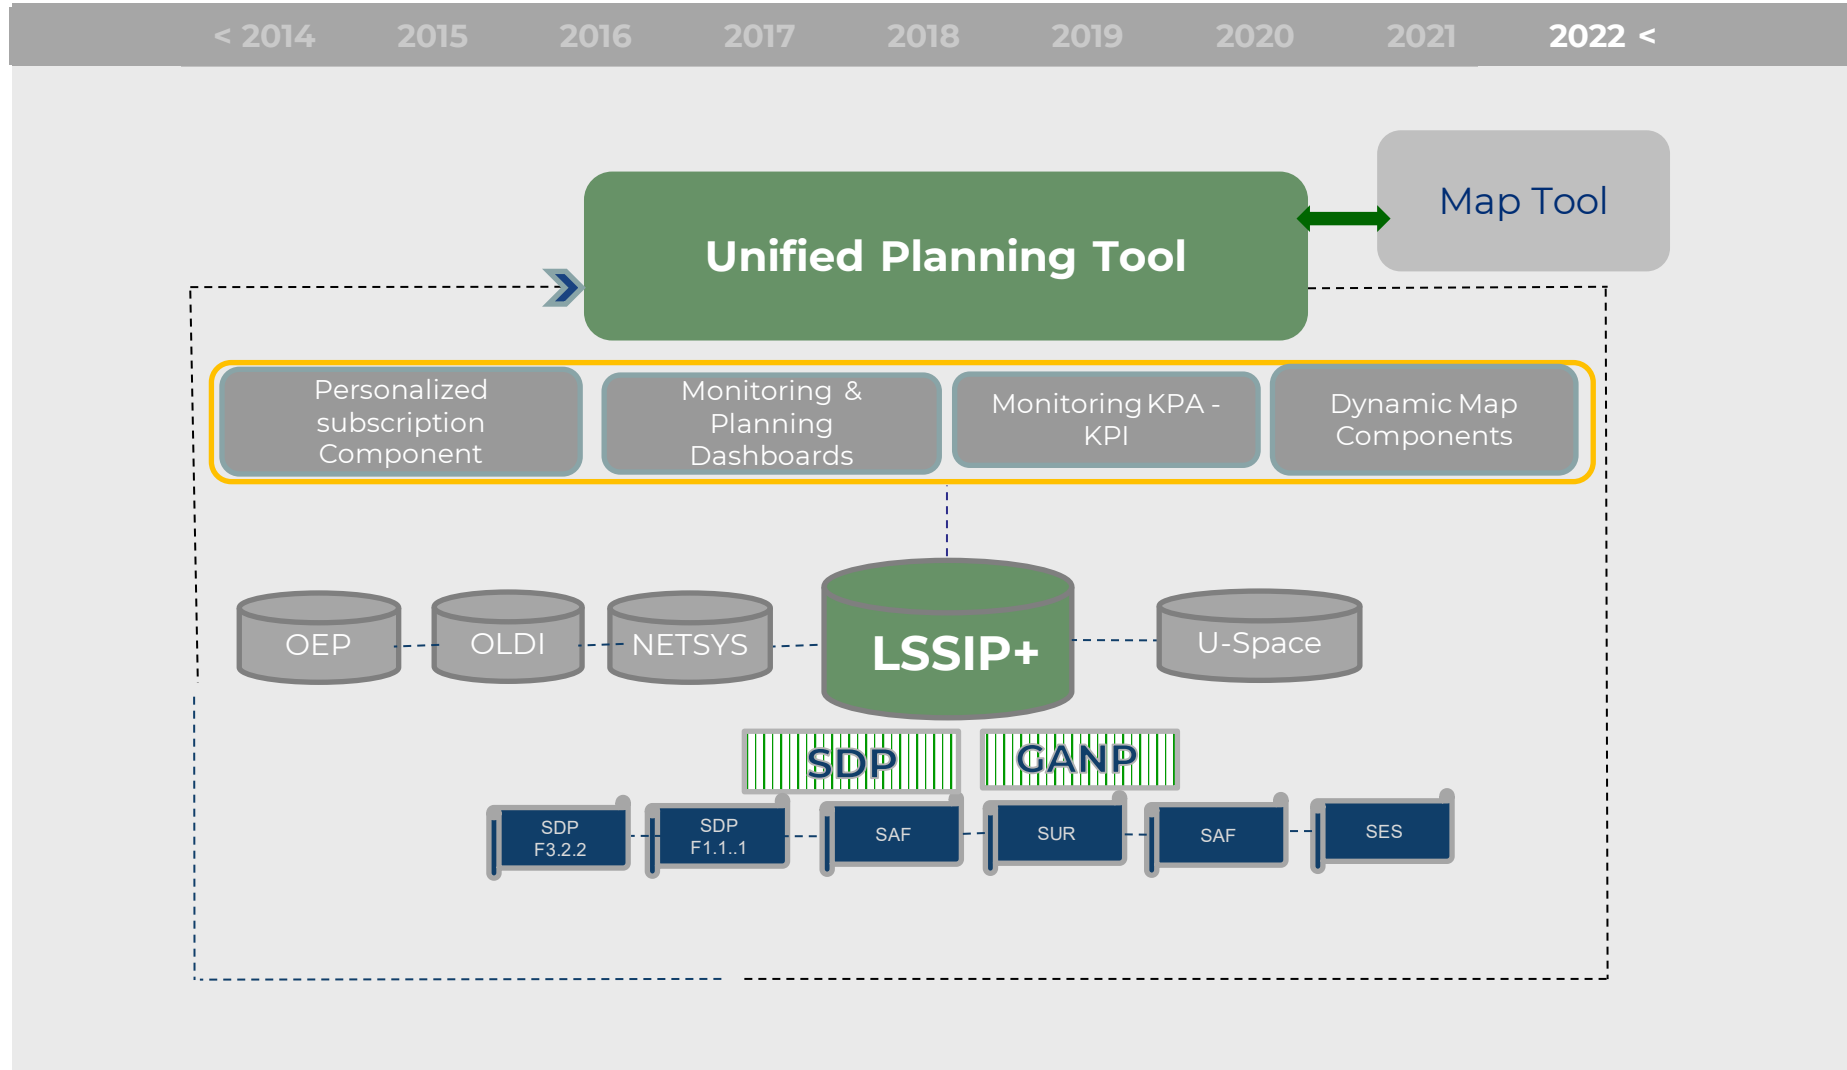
< 2014 2015 2016 2017 2018 2019 2020 2021 2022 <

Map Tool

Unified Planning Tool

Personalized subscription Component

Monitoring & Planning Dashboards

Monitoring KPA - KPI

Dynamic Map Components

OEP

OLDI

NETSYS

LSSIP+

U-Space

SDP

GANP

SDP F3.2.2

SDP F1.1..1

SAF

SUR

SAF

SES